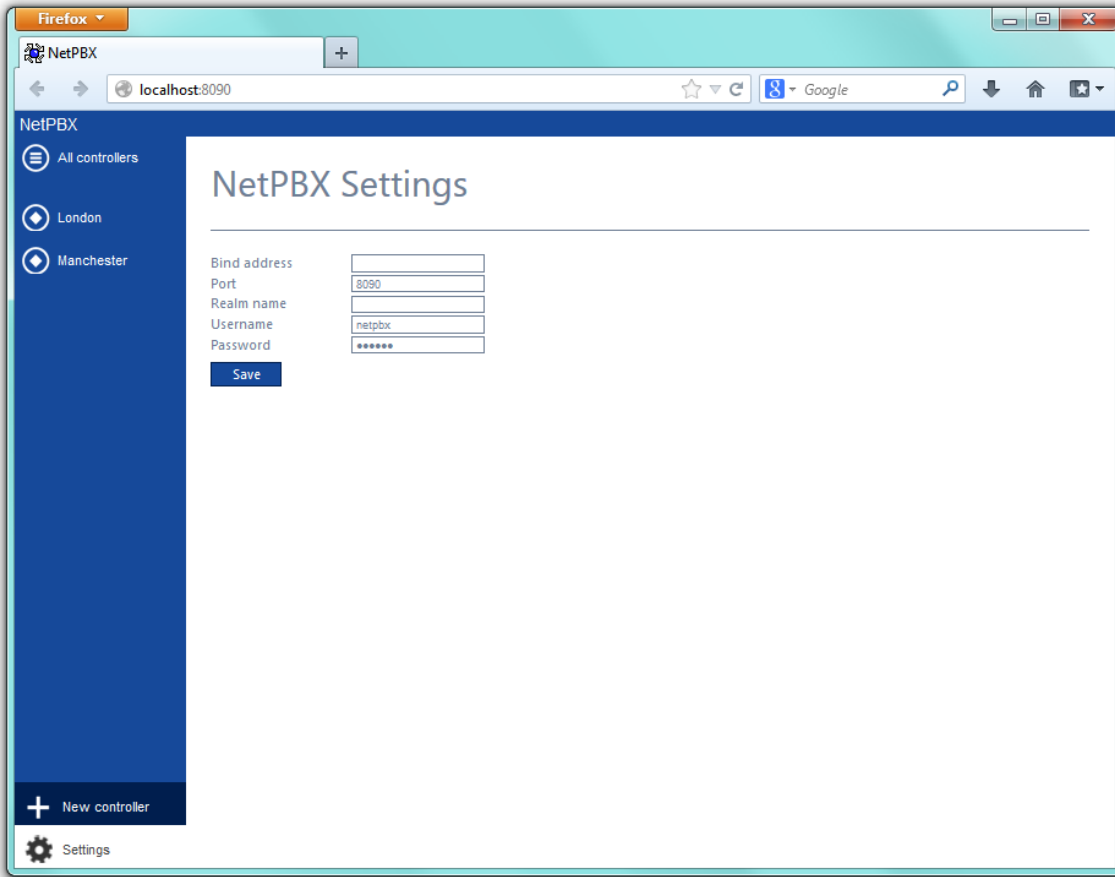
Firefox

NetPBX

+

localhost:8090

Google

NetPBX

All controllers

London

Manchester

NetPBX Settings

Bind address
Port 8090
Realm name
Username netpbx
Password ••••••

Save

New controller

Settings